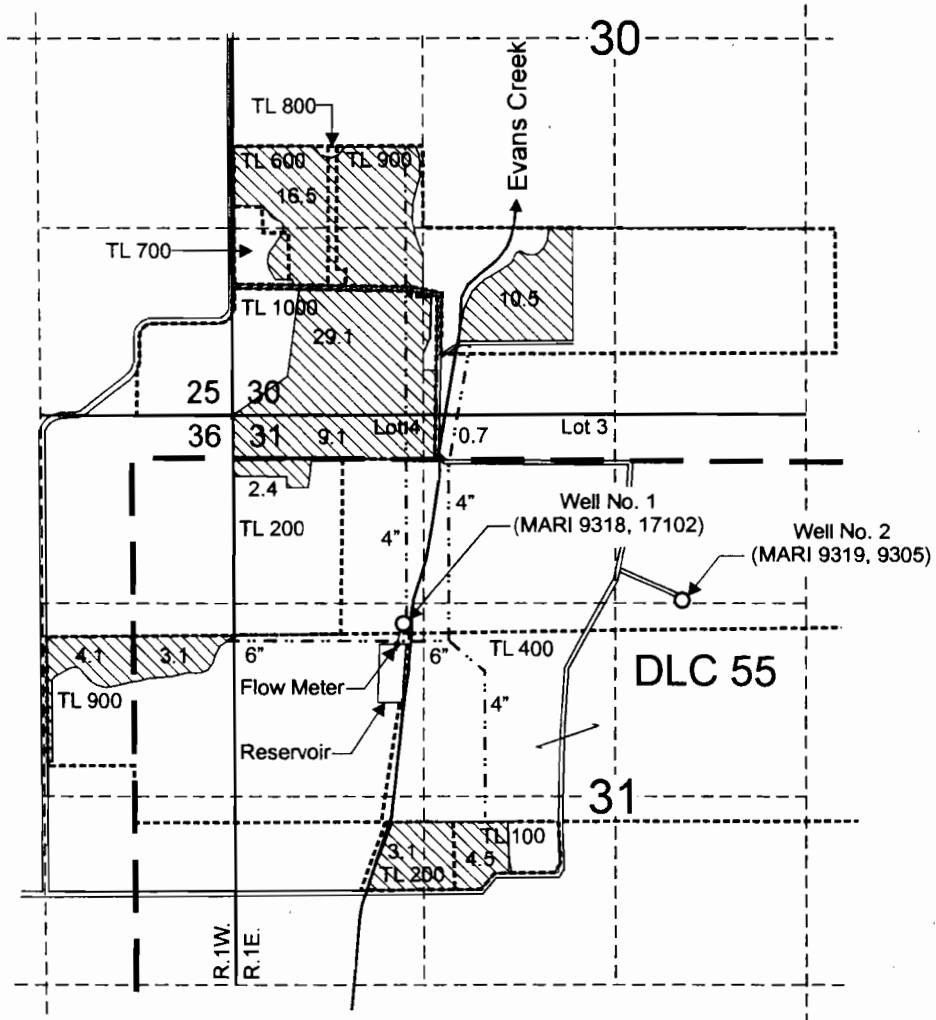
30

Evans Creek

TL 800

TL 600

TL 900

16.5

TL 700

10.5

TL 1000

29.1

25

30

36

31

9.1

Lot 4

0.7

Lot 3

2.4

TL 200

4"

4"

Well No. 1
(MARI 9318, 17102)

Well No. 2
(MARI 9319, 9305)

4.1

3.1

6"

6"

TL 400

DLC 55

TL 900

Flow Meter

4"

Reservoir

31

TL 100

3.1

4.5

TL 200

R.1W.

R.1E.